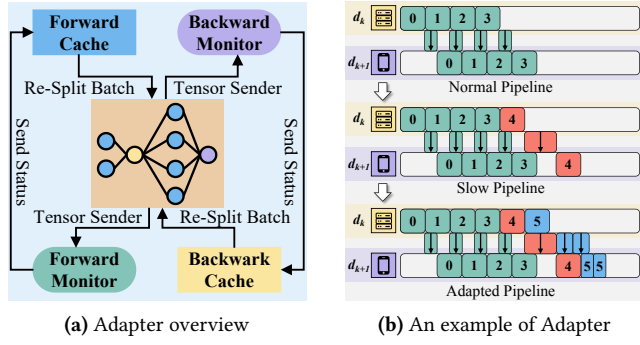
Forward Cache

Backward Monitor

Re-Split Batch

Tensor Sender

Send Status

Send Status

Tensor Sender

Re-Split Batch

Forward Monitor

Backwark Cache

(a) Adapter overview

$d_k$ 0 1 2 3

$d_{k+1}$ 0 1 2 3

Normal Pipeline

$d_k$ 0 1 2 3 4

$d_{k+1}$ 0 1 2 3 4

Slow Pipeline

$d_k$ 0 1 2 3 4 5

$d_{k+1}$ 0 1 2 3 4 5 5

Adapted Pipeline

(b) An example of Adapter